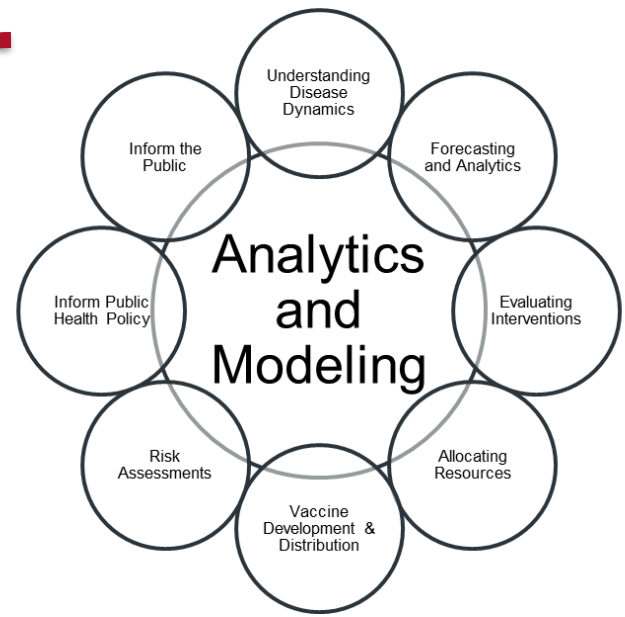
Analytics and Modeling

Understanding Disease Dynamics

Forecasting and Analytics

Evaluating Interventions

Allocating Resources

Vaccine Development & Distribution

Risk Assessments

Inform Public Health Policy

Inform the Public